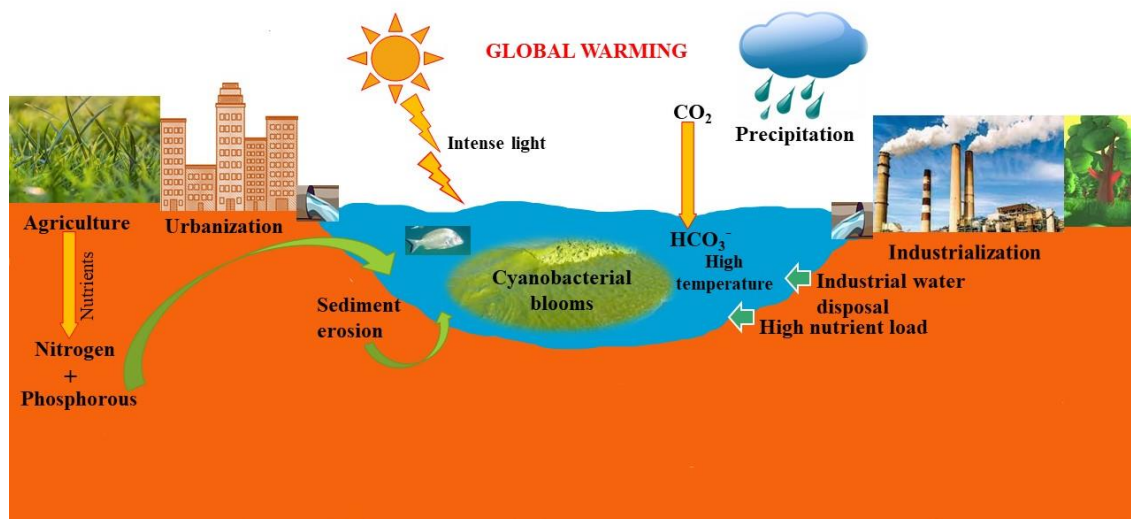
GLOBAL WARMING

Intense light

$CO_2$

Precipitation

Agriculture

Urbanization

Nutrients

Nitrogen
+
Phosphorous

Sediment erosion

Cyanobacterial blooms

$HCO_3^-$

High temperature

Industrialization

Industrial water disposal

High nutrient load